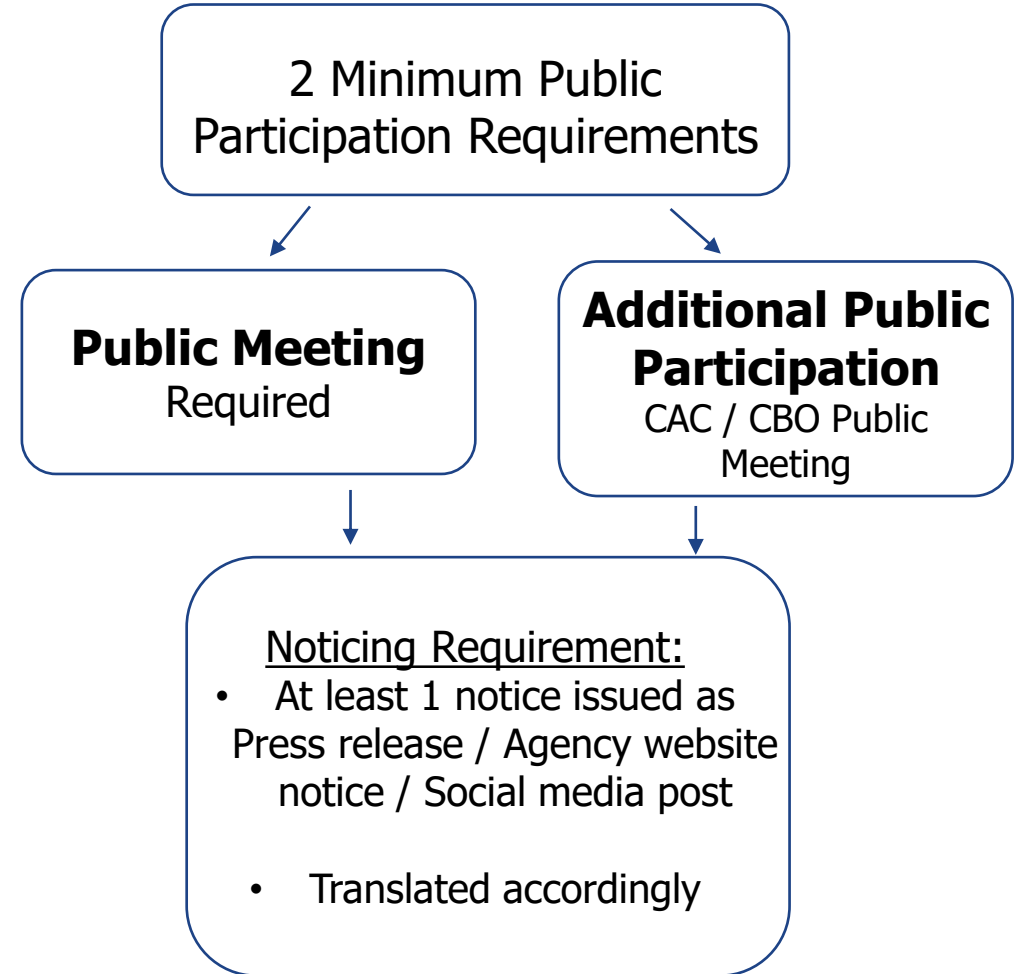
2 Minimum Public Participation Requirements

**Public Meeting**
Required

**Additional Public Participation**
CAC / CBO Public Meeting

Noticing Requirement:
• At least 1 notice issued as Press release / Agency website notice / Social media post

• Translated accordingly